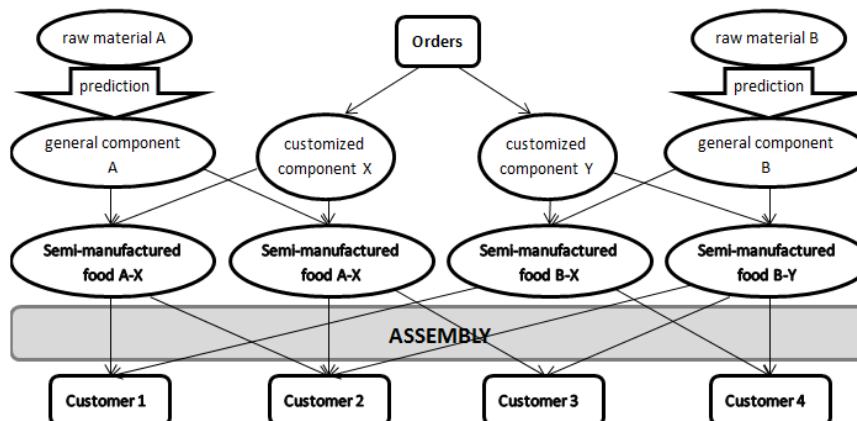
raw material A

Orders

raw material B

prediction

prediction

general component A

customized component X

customized component Y

general component B

Semi-manufactured food A-X

Semi-manufactured food A-X

Semi-manufactured food B-X

Semi-manufactured food B-Y

ASSEMBLY

Customer 1

Customer 2

Customer 3

Customer 4